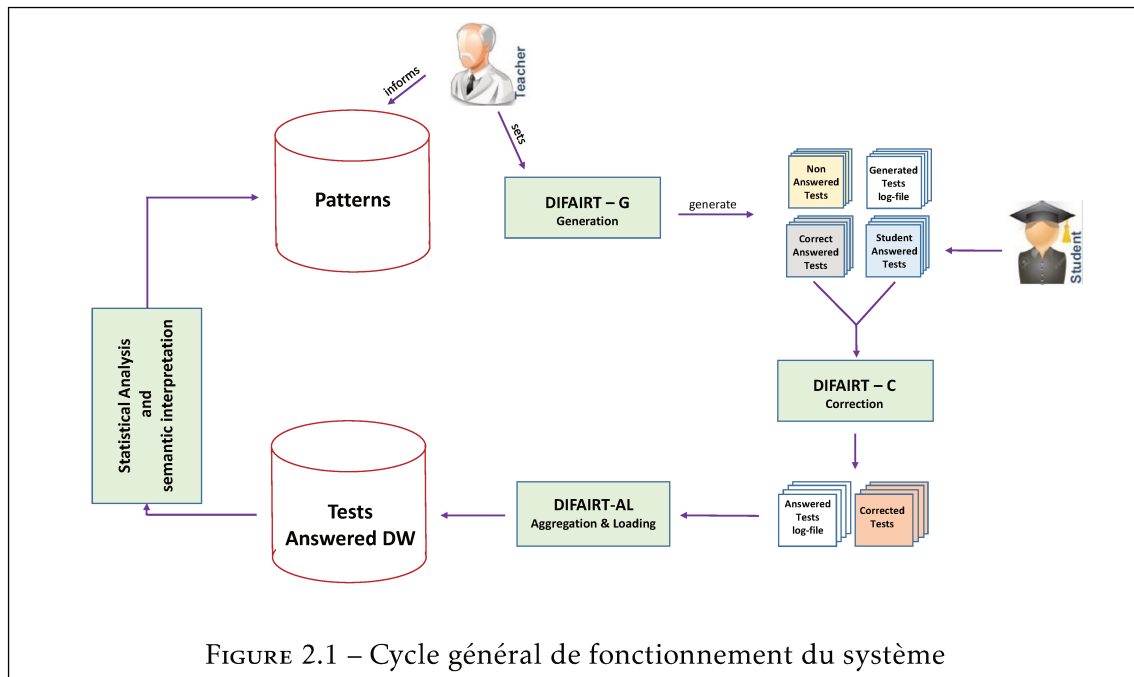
Teacher

informs

sets

Patterns

DIFAIRT – G
Generation

generate

Non Answered Tests

Generated Tests log-file

Correct Answered Tests

Student Answered Tests

Student

Statistical Analysis and semantic interpretation

DIFAIRT – C
Correction

Tests Answered DW

DIFAIRT-AL
Aggregation & Loading

Answered Tests log-file

Corrected Tests

FIGURE 2.1 – Cycle général de fonctionnement du système